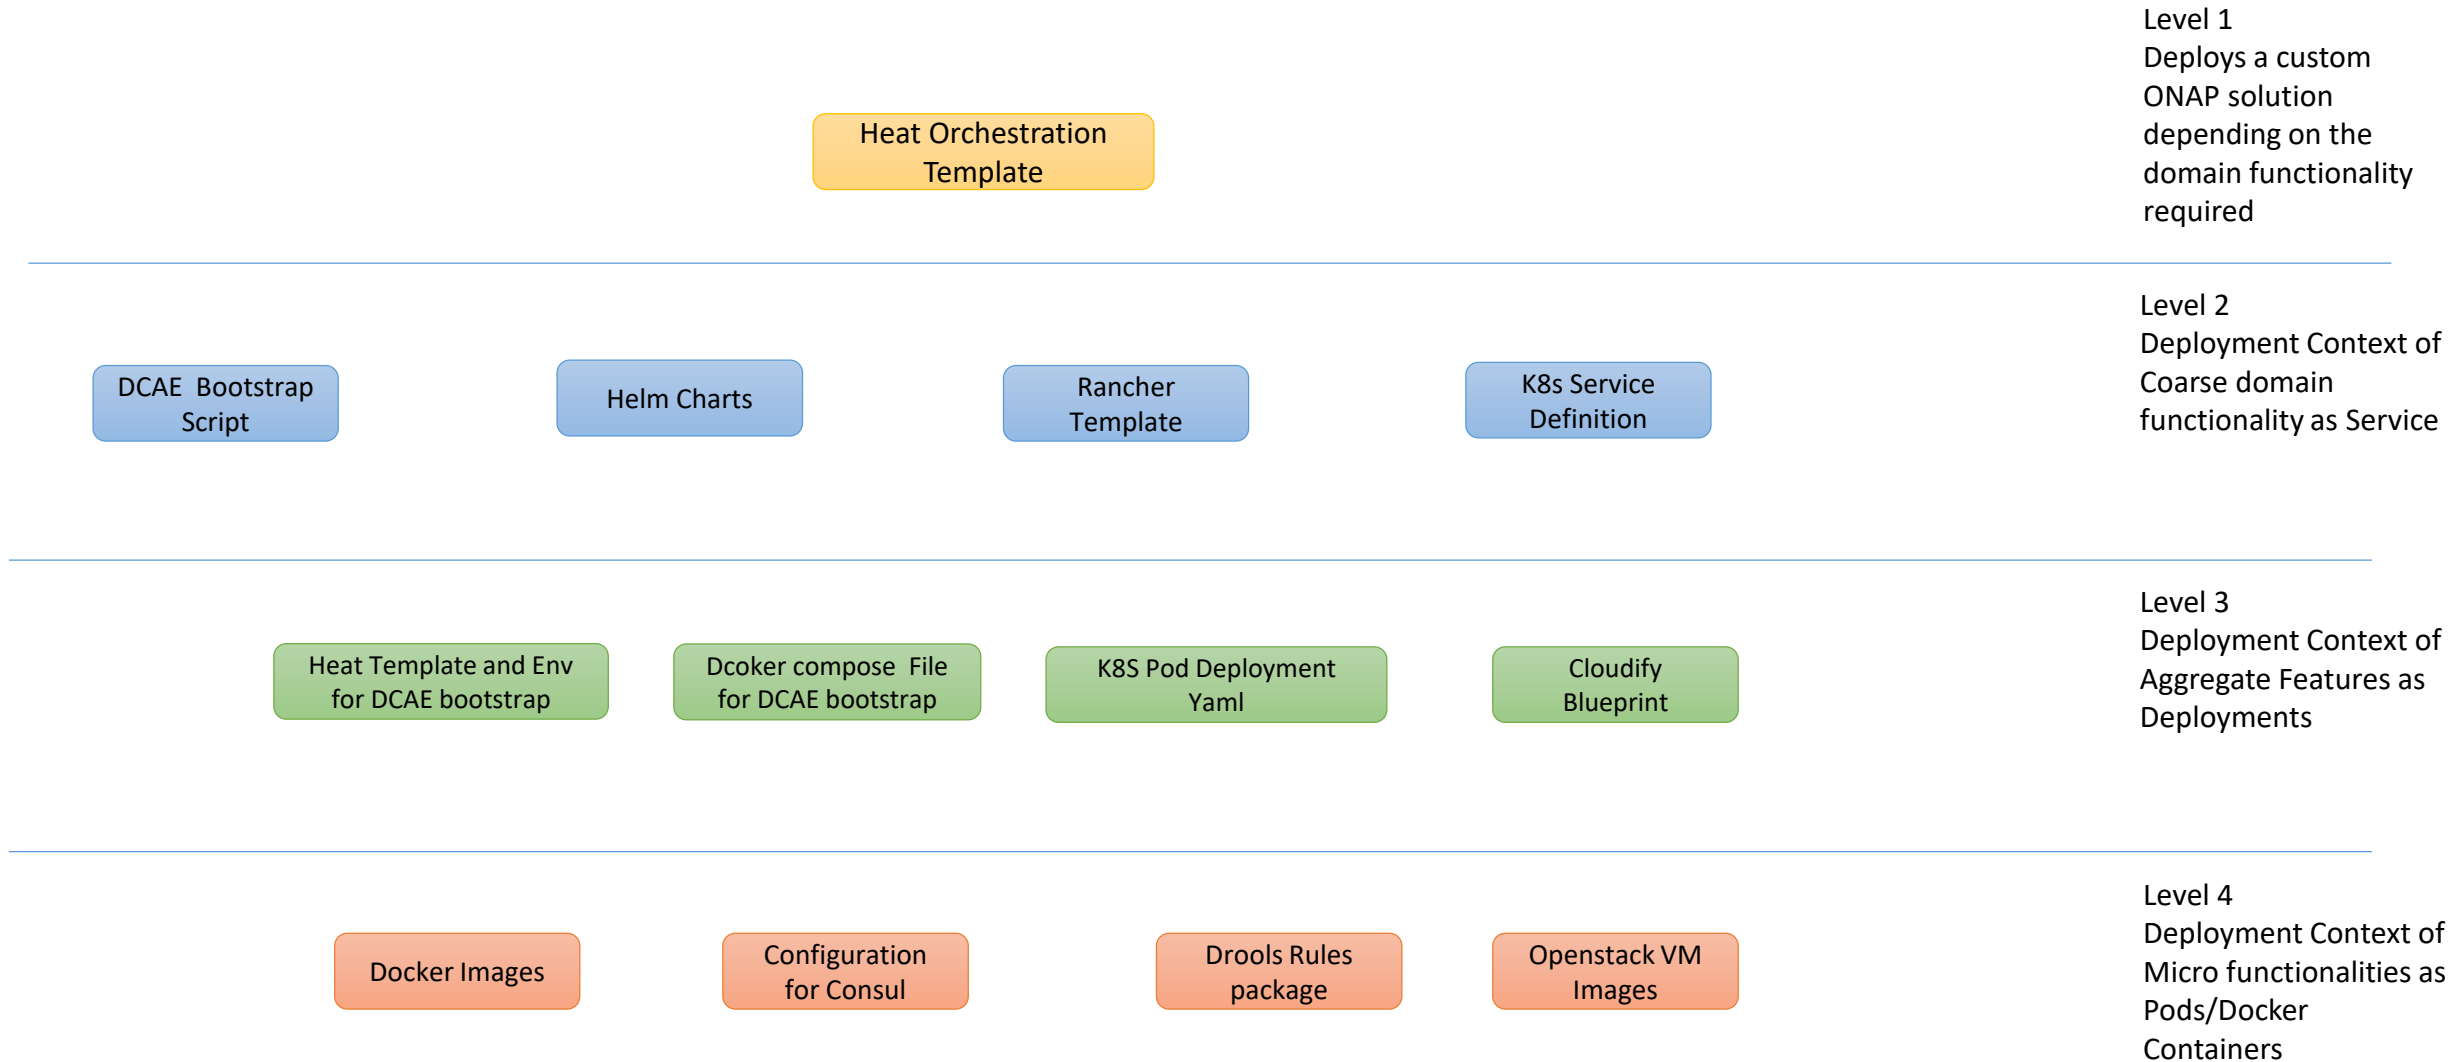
Heat Orchestration Template

Level 1
Deploys a custom ONAP solution depending on the domain functionality required

DCAE Bootstrap Script

Helm Charts

Rancher Template

K8s Service Definition

Level 2
Deployment Context of Coarse domain functionality as Service

Heat Template and Env for DCAE bootstrap

Dcoker compose File for DCAE bootstrap

K8S Pod Deployment Yaml

Cloudify Blueprint

Level 3
Deployment Context of Aggregate Features as Deployments

Docker Images

Configuration for Consul

Drools Rules package

Openstack VM Images

Level 4
Deployment Context of Micro functionalities as Pods/Docker Containers